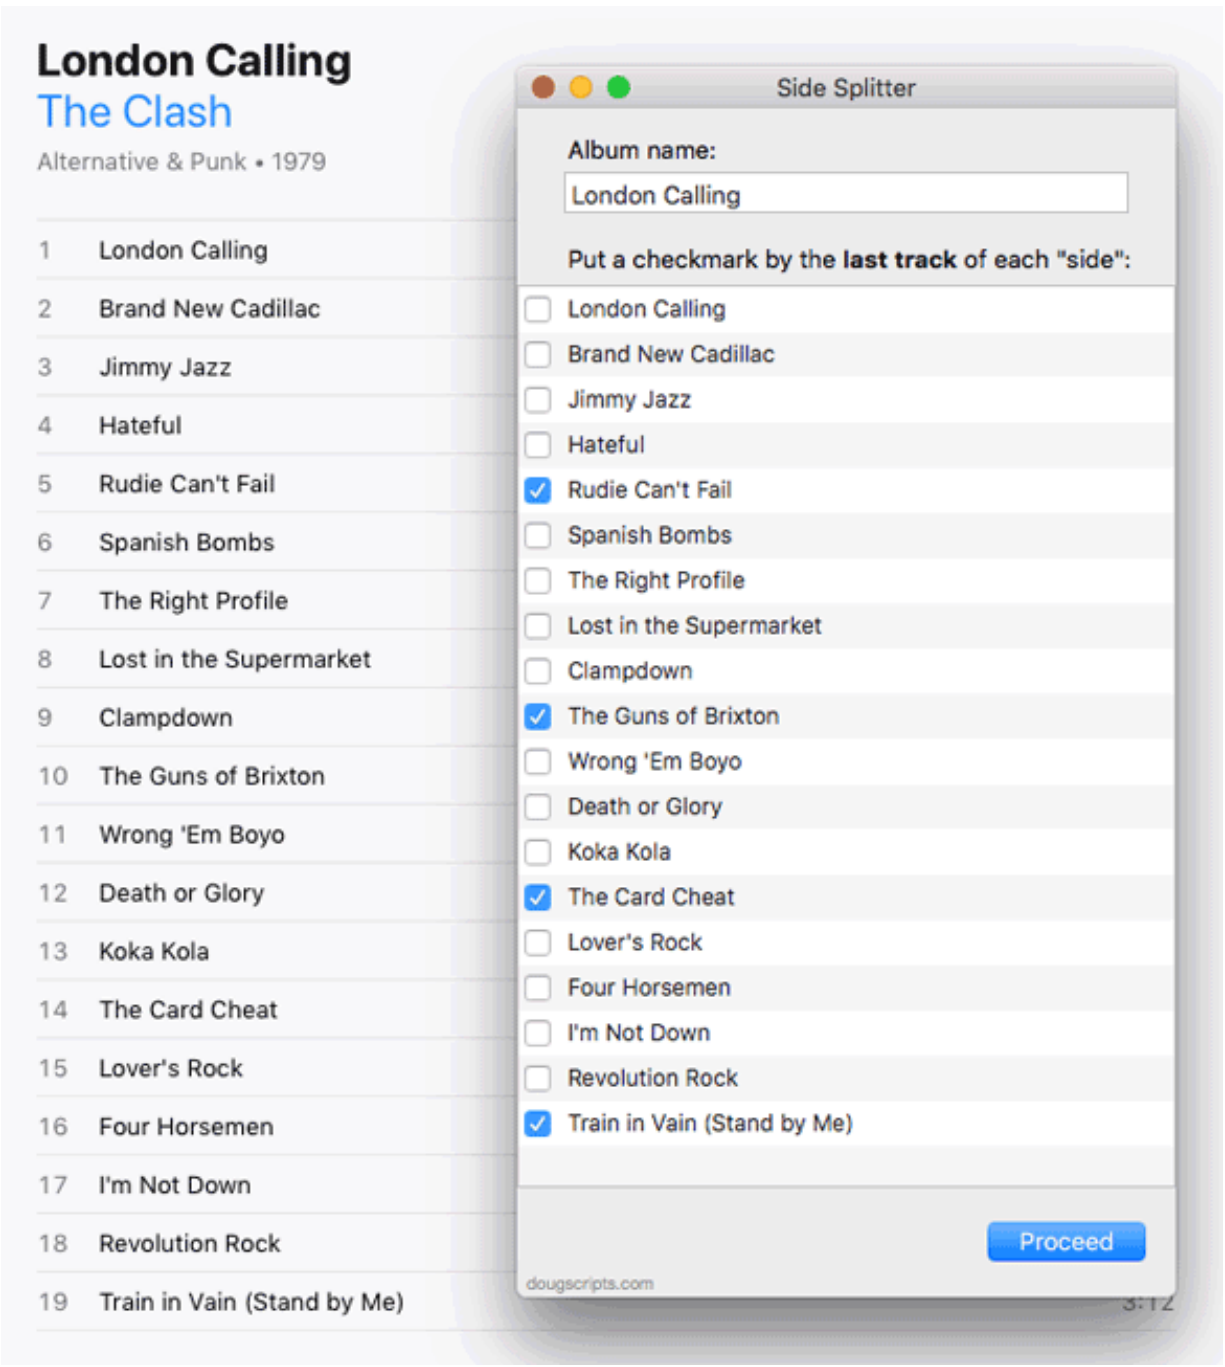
London Calling
The Clash
Alternative & Punk • 1979

1 London Calling
2 Brand New Cadillac
3 Jimmy Jazz
4 Hateful
5 Rudie Can't Fail
6 Spanish Bombs
7 The Right Profile
8 Lost in the Supermarket
9 Clampdown
10 The Guns of Brixton
11 Wrong 'Em Boyo
12 Death or Glory
13 Koka Kola
14 The Card Cheat
15 Lover's Rock
16 Four Horsemen
17 I'm Not Down
18 Revolution Rock
19 Train in Vain (Stand by Me)

Side Splitter

Album name:
London Calling

Put a checkmark by the **last track** of each "side":

- [ ] London Calling
- [ ] Brand New Cadillac
- [ ] Jimmy Jazz
- [ ] Hateful
- [x] Rudie Can't Fail
- [ ] Spanish Bombs
- [ ] The Right Profile
- [ ] Lost in the Supermarket
- [ ] Clampdown
- [x] The Guns of Brixton
- [ ] Wrong 'Em Boyo
- [ ] Death or Glory
- [ ] Koka Kola
- [x] The Card Cheat
- [ ] Lover's Rock
- [ ] Four Horsemen
- [ ] I'm Not Down
- [ ] Revolution Rock
- [x] Train in Vain (Stand by Me)

Proceed

dougscripts.com

3:12